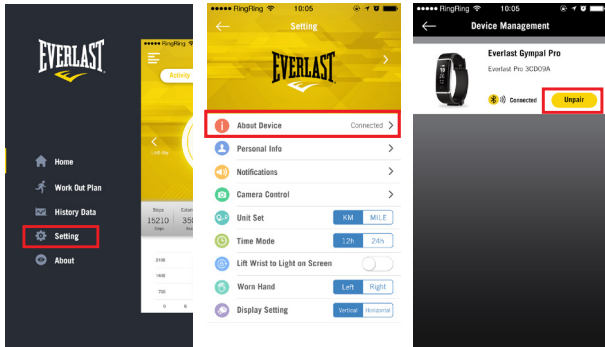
EVERLAST

Home

Work Out Plan

History Data

Setting

About

●●●●● RingRing

Activity

Steps

15210

Steps

350

2100

1400

700

0

0

6

●●●●● RingRing 10:05

Setting

EVERLAST

About Device Connected

Personal Info

Notifications

Camera Control

Unit Set KM MILE

Time Mode 12h 24h

Lift Wrist to Light on Screen

Worn Hand Left Right

Display Setting Vertical Horizontal

●●●●● RingRing 10:05

Device Management

Everlast Gympal Pro

Everlast Pro 3CDD9A

Connected

Unpair